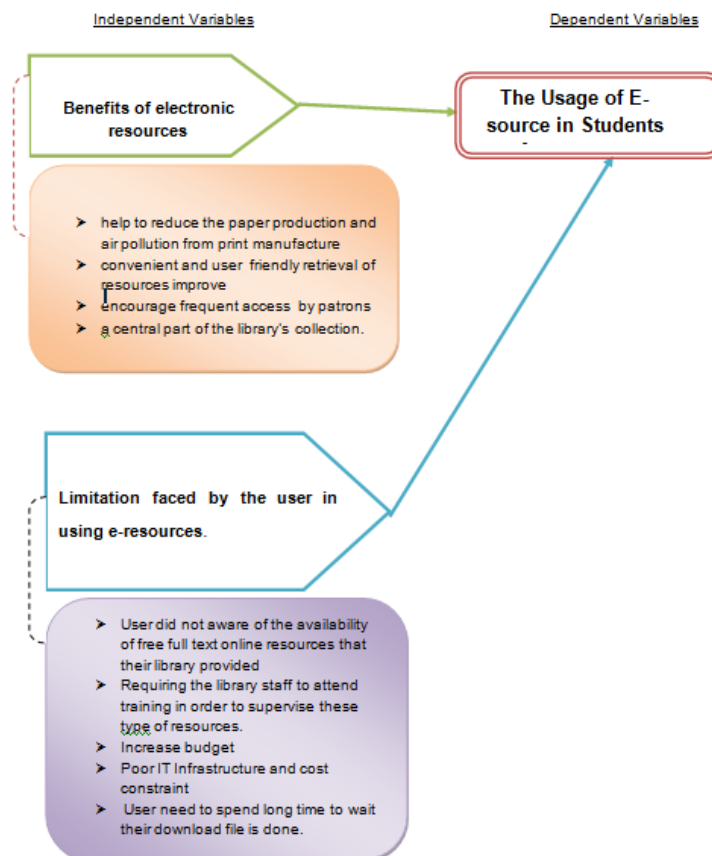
Independent Variables

Dependent Variables

Benefits of electronic resources

The Usage of E-source in Students

➤ help to reduce the paper production and air pollution from print manufacture
➤ convenient and user friendly retrieval of resources improve
➤ encourage frequent access by patrons
➤ a central part of the library's collection.

Limitation faced by the user in using e-resources.

➤ User did not aware of the availability of free full text online resources that their library provided
➤ Requiring the library staff to attend training in order to supervise these type of resources.
➤ Increase budget
➤ Poor IT Infrastructure and cost constraint
➤ User need to spend long time to wait their download file is done.